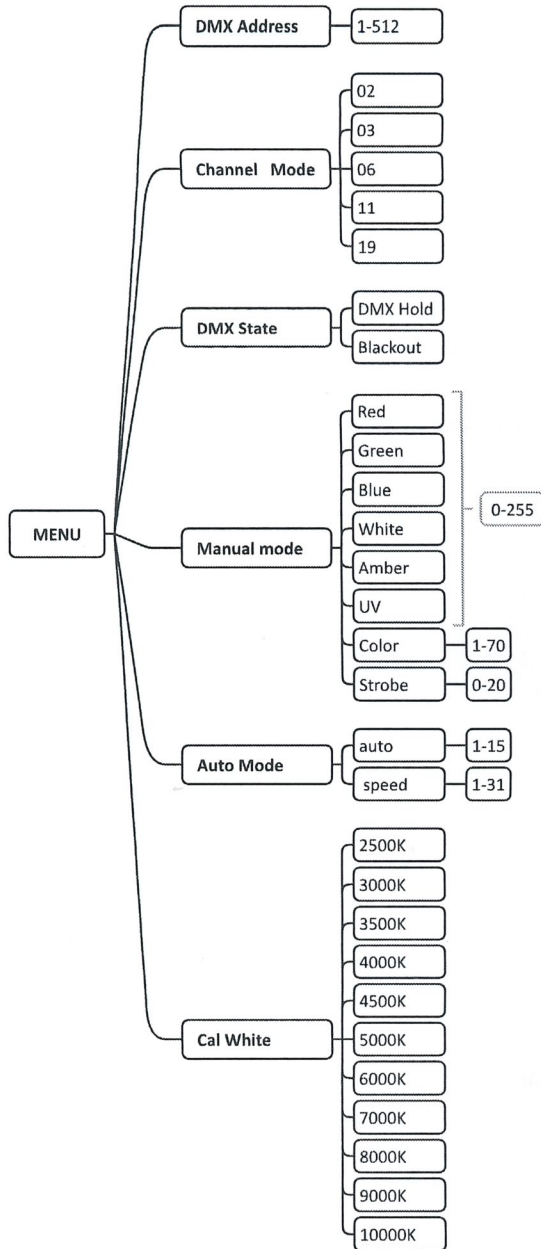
MENU

DMX Address
1-512

Channel Mode
02
03
06
11
19

DMX State
DMX Hold
Blackout

Manual mode
Red
Green
Blue
White
Amber
UV
0-255
Color
1-70
Strobe
0-20

Auto Mode
auto
1-15
speed
1-31

Cal White
2500K
3000K
3500K
4000K
4500K
5000K
6000K
7000K
8000K
9000K
10000K